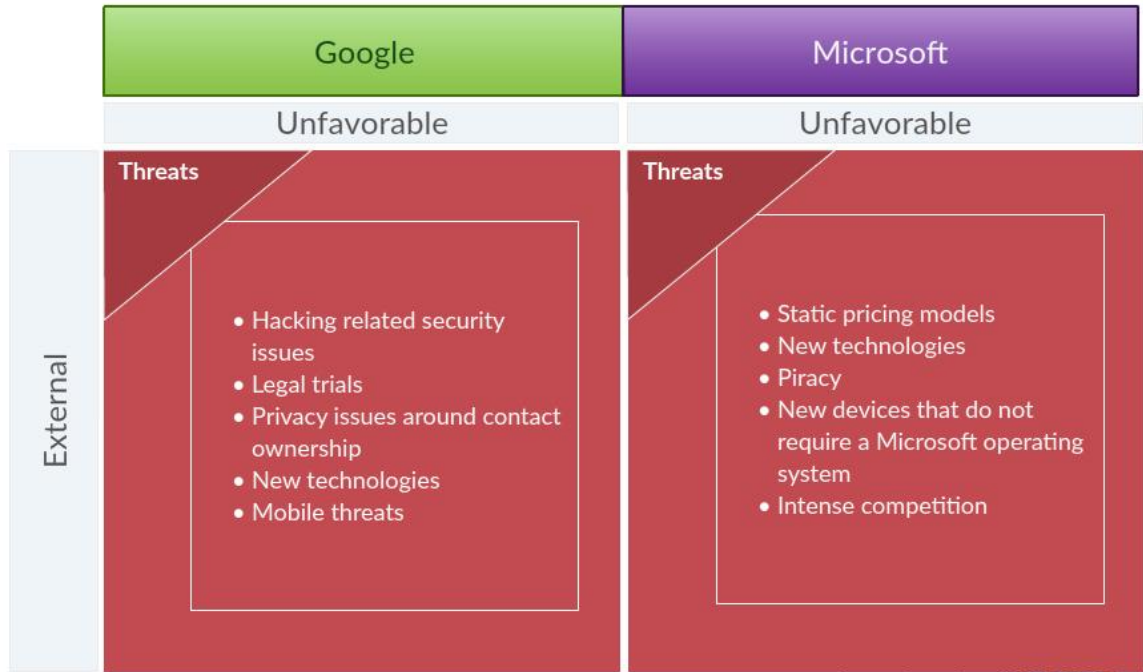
| | Google | Microsoft |
|---|---|---|
| | Unfavorable | Unfavorable |
| External | Threats<br>• Hacking related security issues<br>• Legal trials<br>• Privacy issues around contact ownership<br>• New technologies<br>• Mobile threats | Threats<br>• Static pricing models<br>• New technologies<br>• Piracy<br>• New devices that do not require a Microsoft operating system<br>• Intense competition |